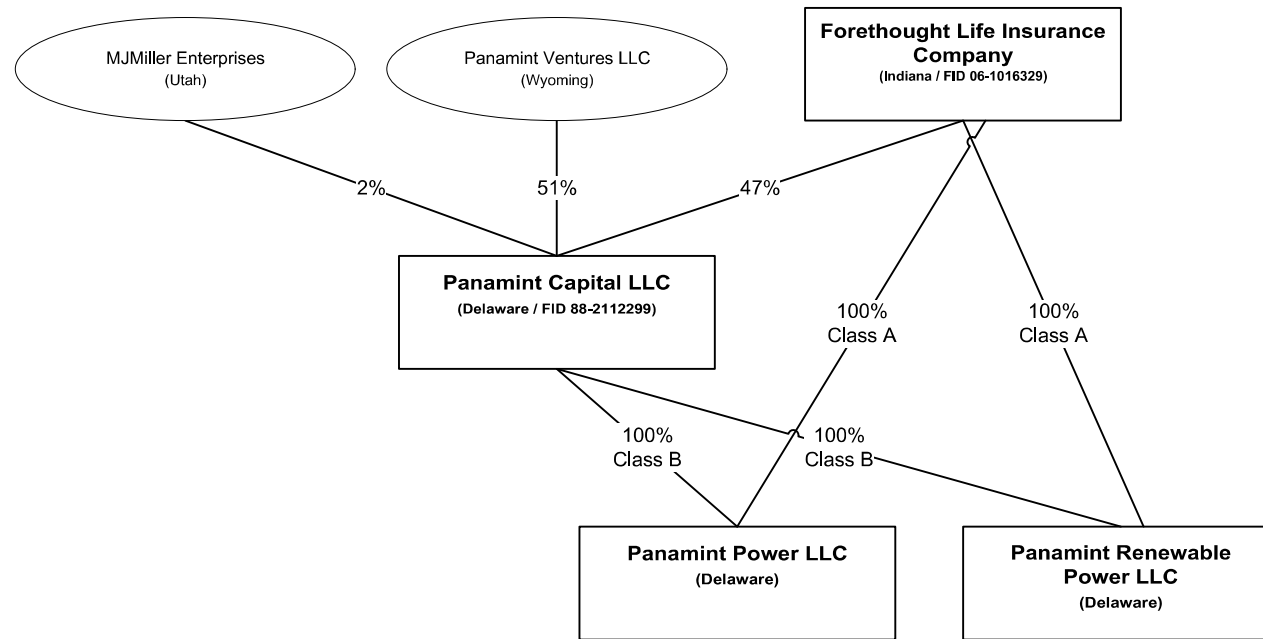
MJMiller Enterprises
(Utah)

Panamint Ventures LLC
(Wyoming)

**Forethought Life Insurance Company**
(Indiana / FID 06-1016329)

2%

51%

47%

**Panamint Capital LLC**
(Delaware / FID 88-2112299)

100%
Class A

100%
Class A

100%
Class B

100%
Class B

**Panamint Power LLC**
(Delaware)

**Panamint Renewable Power LLC**
(Delaware)